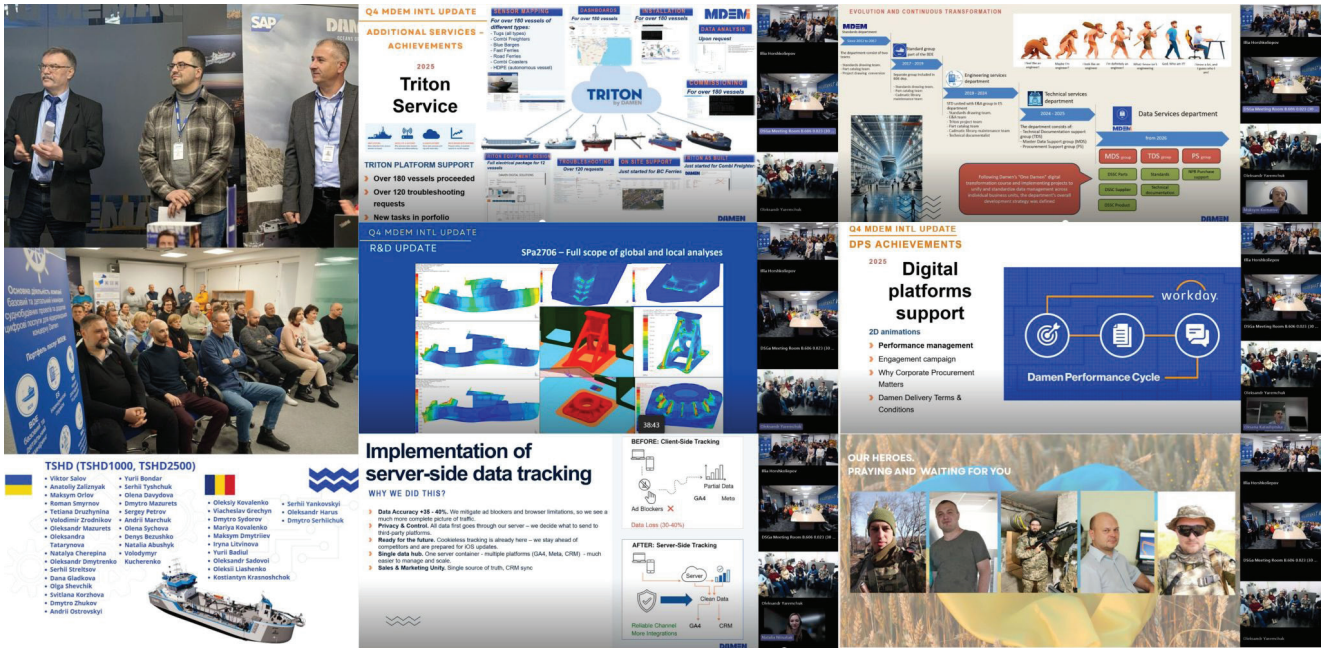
SAP

Q4 MDEM INTL UPDATE
ADDITIONAL SERVICES – ACHIEVEMENTS
2025
Triton Service

TRITON PLATFORM SUPPORT
Over 180 vessels proceeded
Over 120 troubleshooting requests
New tasks in porfolio

SENSOR MAPPING
For over 180 vessels of different types:
- Tugs (all types)
- Combi Freighters
- River Barges
- Fast Ferries
- Road Ferries
- Combi Coasters
- HDPE (autonomous vessel)

DASHBOARDS
For over 100 vessels

INSTALLATION
For over 180 vessels

MDEM

DATA ANALYSIS
Upon request

TRITON by DAMEN

COMMISSIONING
For over 180 vessels

TRITON EQUIPMENT DESIGN
Full electrical package for 12 vessels

TROUBLESHOOTING
Over 120 requests

ON SITE SUPPORT
Just started for BC Ferries

TRITON AS BUILT
Just started for Combi Freighter

EVOLUTION AND CONTINUOUS TRANSFORMATION
MDEM
Data Services department
from 2026
MDS group
TDS group
PS group
DAMEN

Q4 MDEM INTL UPDATE
R&D UPDATE
SPa2706 – Full scope of global and local analyses
38:43

Q4 MDEM INTL UPDATE
DPS ACHIEVEMENTS
2025
Digital platforms support
2D animations
Performance management
Engagement campaign
Why Corporate Procurement Matters
Damen Delivery Terms & Conditions
workday.
Damen Performance Cycle

Implementation of server-side data tracking
WHY WE DID THIS?
Data Accuracy +35 - 40%. We mitigate ad blockers and browser limitations, so we see a much more complete picture of traffic.
Privacy & Control. All data first goes through our server — we decide what to send to third-party platforms.
Ready for the future. Cookieless tracking is already here — we stay ahead of competitors and are prepared for iOS updates.
Single data hub. One server container - multiple platforms (GA4, Meta, CRM) - much easier to manage and scale.
Sales & Marketing Unity. Single source of truth, CRM sync

BEFORE: Client-Side Tracking
Ad Blockers
Partial Data
GA4
Meta
Data Loss (30-40%)
AFTER: Server-Side Tracking
Server
Clean Data
GA4
CRM
Reliable Channel
More Integrations
DAMEN

TSHD (TSHD1000, TSHD2500)
Viktor Salov
Anatoliy Zaliznyak
Maksym Orlov
Roman Smyrnov
Tetiana Druzhynina
Volodimir Zrodnikov
Oleksandr Mazurets
Oleksandra Tatarynova
Natalya Cherepina
Oleksandr Dmytrenko
Serhii Streltsov
Dana Gladkova
Olga Shevchik
Svitlana Korzhova
Dmytro Zhukov
Andrii Ostrovskyi
Yurii Bondar
Serhii Tyshchuk
Olena Davydova
Dmytro Mazurets
Sergey Petrov
Andrii Marchuk
Olena Sychova
Denys Bezushko
Natalia Abushyk
Volodymyr Kucherenko
Oleksiy Kovalenko
Viacheslav Grechyn
Dmytro Sydorov
Mariya Kovalenko
Maksym Dmytriiev
Iryna Litvinova
Yurii Badiul
Oleksandr Sadovoi
Oleksii Liashenko
Kostiantyn Krasnoshchok
Serhii Yankovskyi
Oleksandr Harus
Dmytro Serhiichuk

OUR HEROES,
PRAYING AND WAITING FOR YOU

Illia Hordiienko
DSGa Meeting Room 8.406-9.823 (3...
Oleksandr Yaremchuk